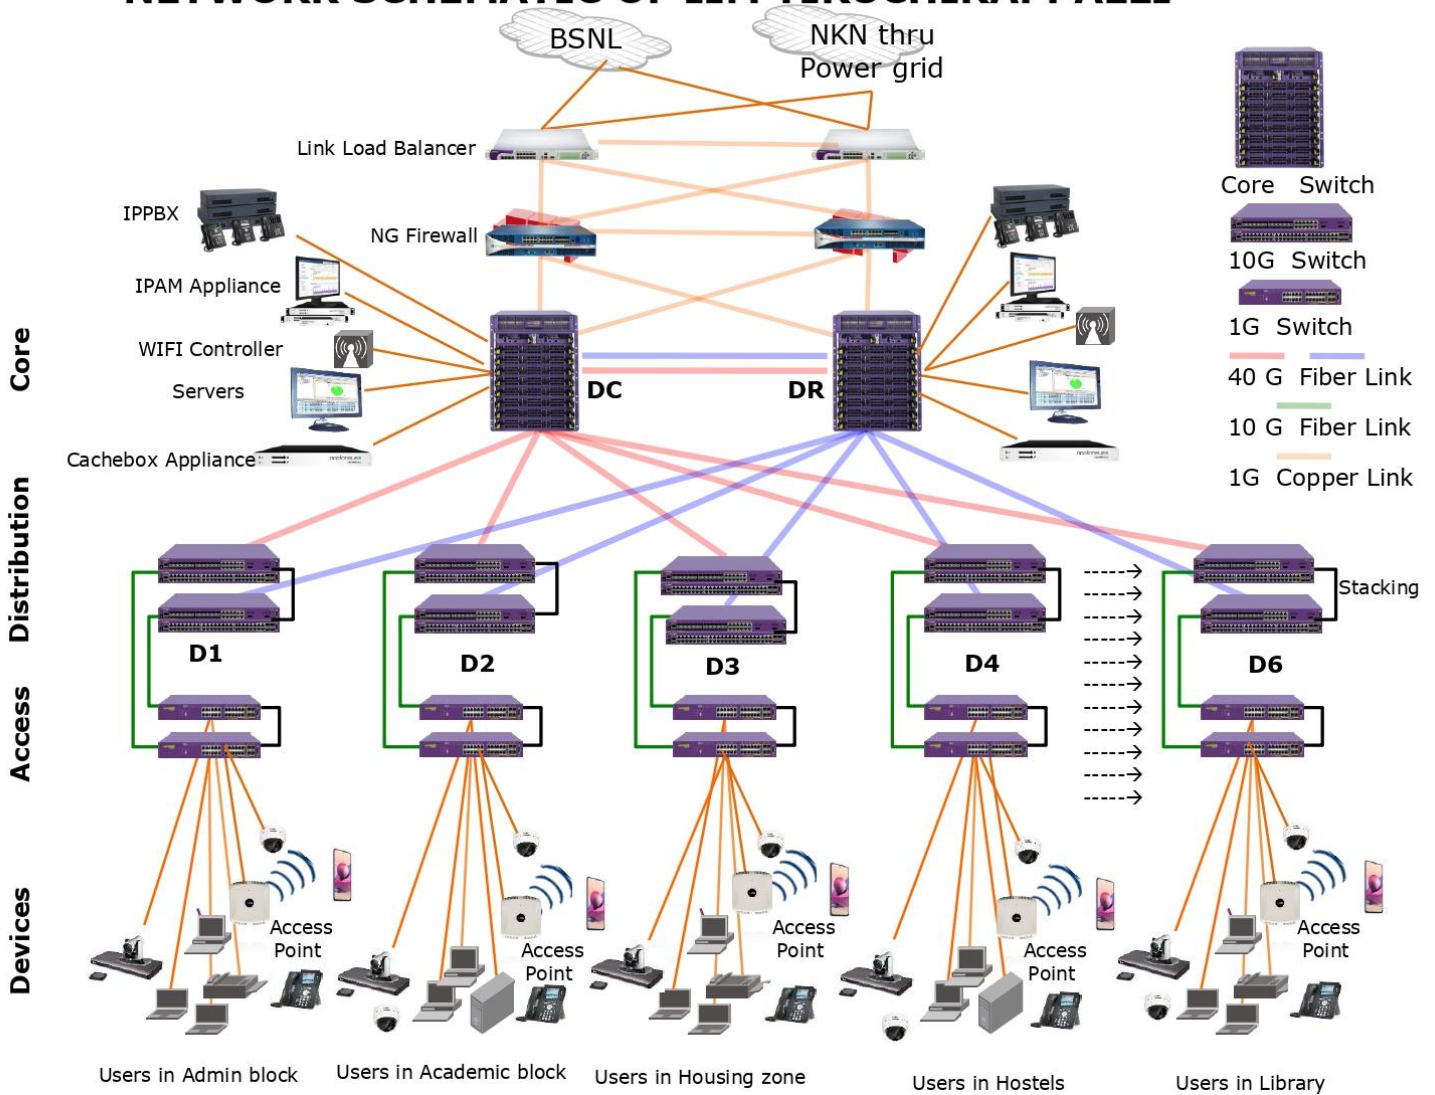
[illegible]

BSNL

NKN thru Power grid

Core Switch

10G Switch

1G Switch

40 G Fiber Link

10 G Fiber Link

1G Copper Link

Link Load Balancer

IPPBX

NG Firewall

IPAM Appliance

WIFI Controller

Servers

Cachebox Appliance

DC

DR

Core

Distribution

Access

Devices

Stacking

D1

D2

D3

D4

D6

Access Point

Access Point

Access Point

Access Point

Access Point

Users in Admin block

Users in Academic block

Users in Housing zone

Users in Hostels

Users in Library